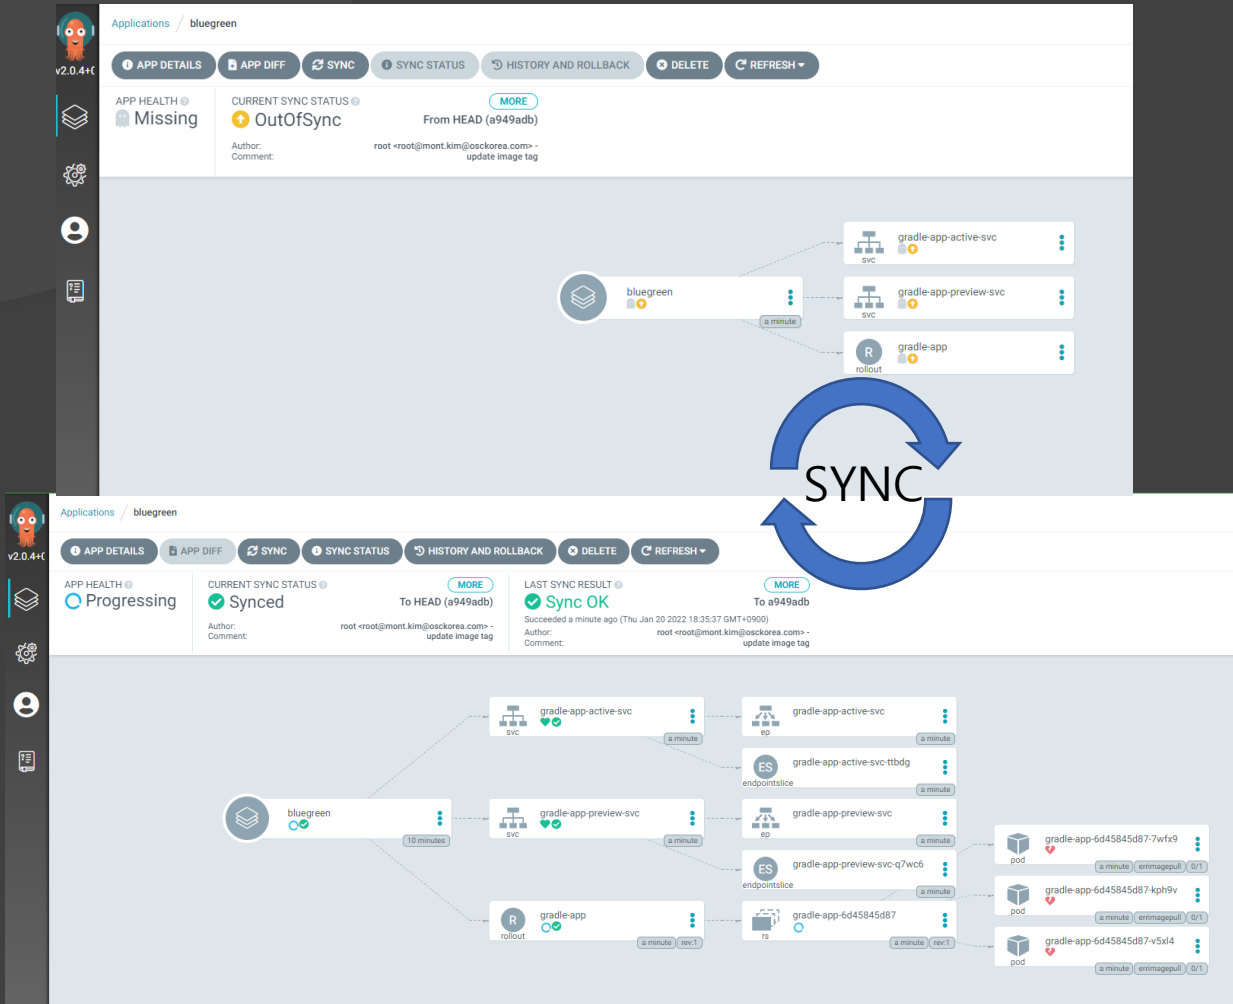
v2.0.4+(

Applications / bluegreen

APP DETAILS APP DIFF SYNC SYNC STATUS HISTORY AND ROLLBACK DELETE REFRESH

APP HEALTH
Missing

CURRENT SYNC STATUS MORE
OutOfSync From HEAD (a949adb)
Author: root <root@mont.kim@osckorea.com> -
Comment: update image tag

bluegreen
a minute

gradle-app-active-svc
svc

gradle-app-preview-svc
svc

R gradle-app
rollout

SYNC

v2.0.4+(

Applications / bluegreen

APP DETAILS APP DIFF SYNC SYNC STATUS HISTORY AND ROLLBACK DELETE REFRESH

APP HEALTH
Progressing

CURRENT SYNC STATUS MORE
Synced To HEAD (a949adb)
Author: root <root@mont.kim@osckorea.com> -
Comment: update image tag

LAST SYNC RESULT MORE
Sync OK To a949adb
Succeeded a minute ago (Thu Jan 20 2022 18:35:37 GMT+0900)
Author: root <root@mont.kim@osckorea.com> -
Comment: update image tag

bluegreen
10 minutes

gradle-app-active-svc
svc
a minute

gradle-app-active-svc
ep
a minute

ES gradle-app-active-svc-ttbdg
endpointslice
a minute

gradle-app-preview-svc
svc
a minute

gradle-app-preview-svc
ep
a minute

ES gradle-app-preview-svc-q7wc6
endpointslice
a minute

R gradle-app
rollout
a minute rev:1

gradle-app-6d45845d87
rs
a minute rev:1

gradle-app-6d45845d87-7wfx9
pod
a minute errimagepull 0/1

gradle-app-6d45845d87-kph9v
pod
a minute errimagepull 0/1

gradle-app-6d45845d87-v5xl4
pod
a minute errimagepull 0/1